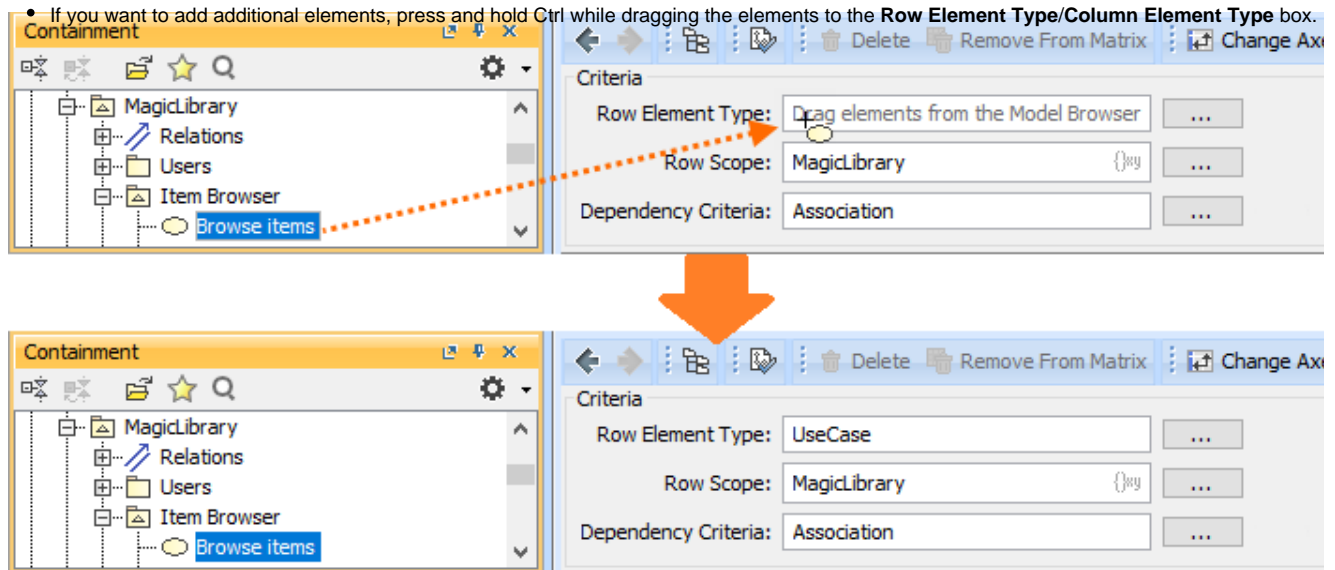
- If you want to add additional elements, press and hold Ctrl while dragging the elements to the **Row Element Type**/**Column Element Type** box.

Containment

MagicLibrary
Relations
Users
Item Browser
Browse items

Delete Remove From Matrix Change Axe

Criteria

Row Element Type: Drag elements from the Model Browser ...

Row Scope: MagicLibrary ...

Dependency Criteria: Association ...

Containment

MagicLibrary
Relations
Users
Item Browser
Browse items

Delete Remove From Matrix Change Axe

Criteria

Row Element Type: UseCase ...

Row Scope: MagicLibrary ...

Dependency Criteria: Association ...